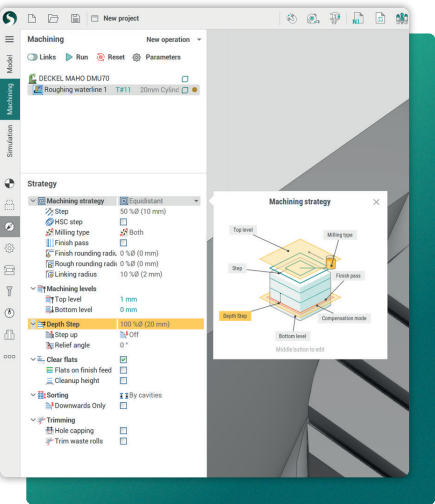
New project

Model
Machining
Simulation

Machining
New operation
Links
Run
Reset
Parameters

DECKEL MAHO DMU70
Roughing waterline 1 T#11 20mm Cylind

Strategy
Machining strategy Equidistant
Step 50 %Ø (10 mm)
HSC step
Milling type Both
Finish pass
Finish rounding radiu 0 %Ø (0 mm)
Rough rounding radiu 0 %Ø (0 mm)
Linking radius 10 %Ø (2 mm)
Machining levels
Top level 1 mm
Bottom level 0 mm
Depth Step 100 %Ø (20 mm)
Step up Off
Relief angle 0 °
Clear flats
Flats on finish feed
Cleanup height
Sorting By cavities
Downwards Only
Trimming
Hole capping
Trim waste rolls

Machining strategy
Top level
Milling type
Step
Finish pass
Depth Step
Compensation mode
Bottom level
Middle button to edit